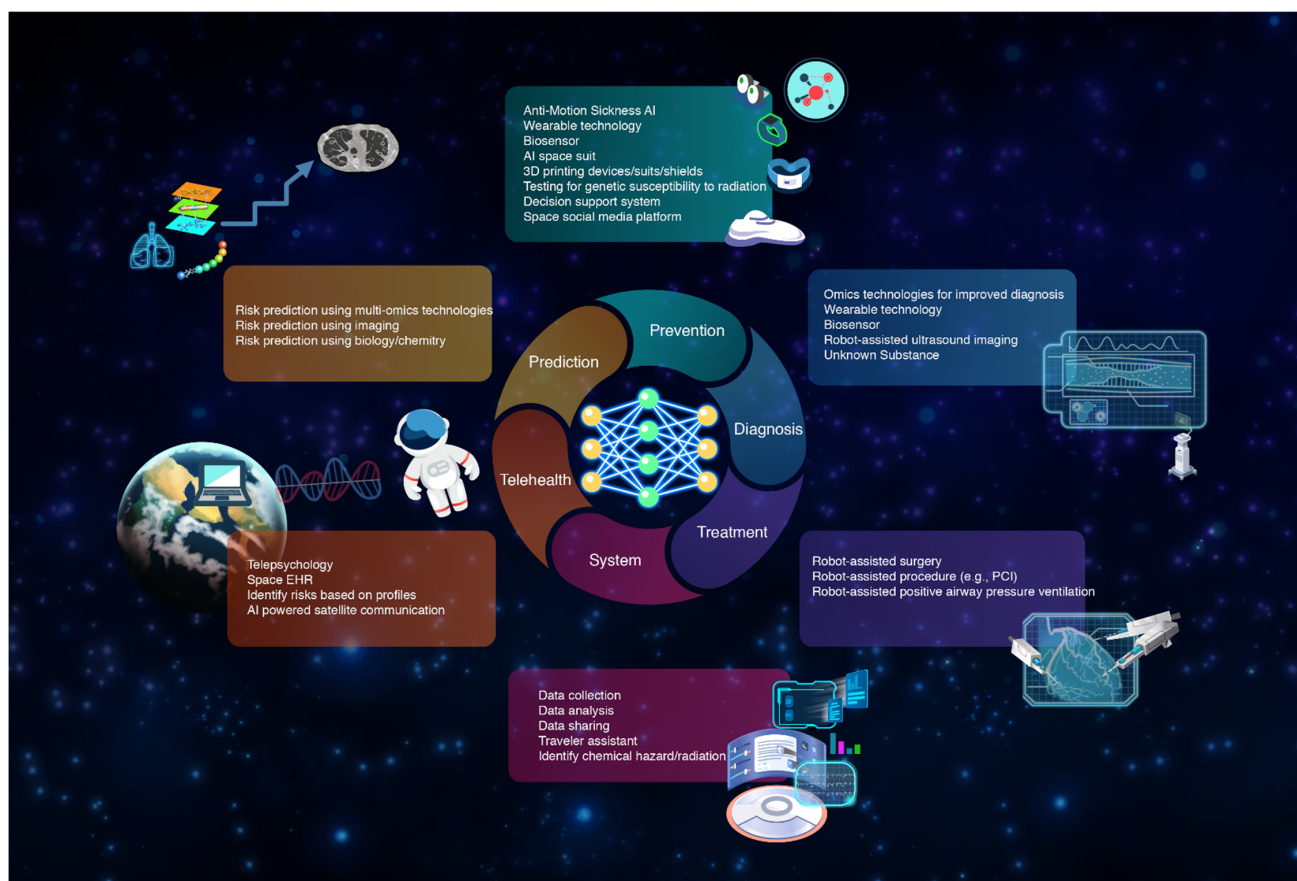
Anti-Motion Sickness AI
Wearable technology
Biosensor
AI space suit
3D printing devices/suits/shields
Testing for genetic susceptibility to radiation
Decision support system
Space social media platform

Risk prediction using multi-omics technologies
Risk prediction using imaging
Risk prediction using biology/chemitry

Omics technologies for improved diagnosis
Wearable technology
Biosensor
Robot-assisted ultrasound imaging
Unknown Substance

Prediction
Prevention
Diagnosis
Treatment
System
Telehealth

Telepsychology
Space EHR
Identify risks based on profiles
AI powered satellite communication

Robot-assisted surgery
Robot-assisted procedure (e.g., PCI)
Robot-assisted positive airway pressure ventilation

Data collection
Data analysis
Data sharing
Traveler assistant
Identify chemical hazard/radiation